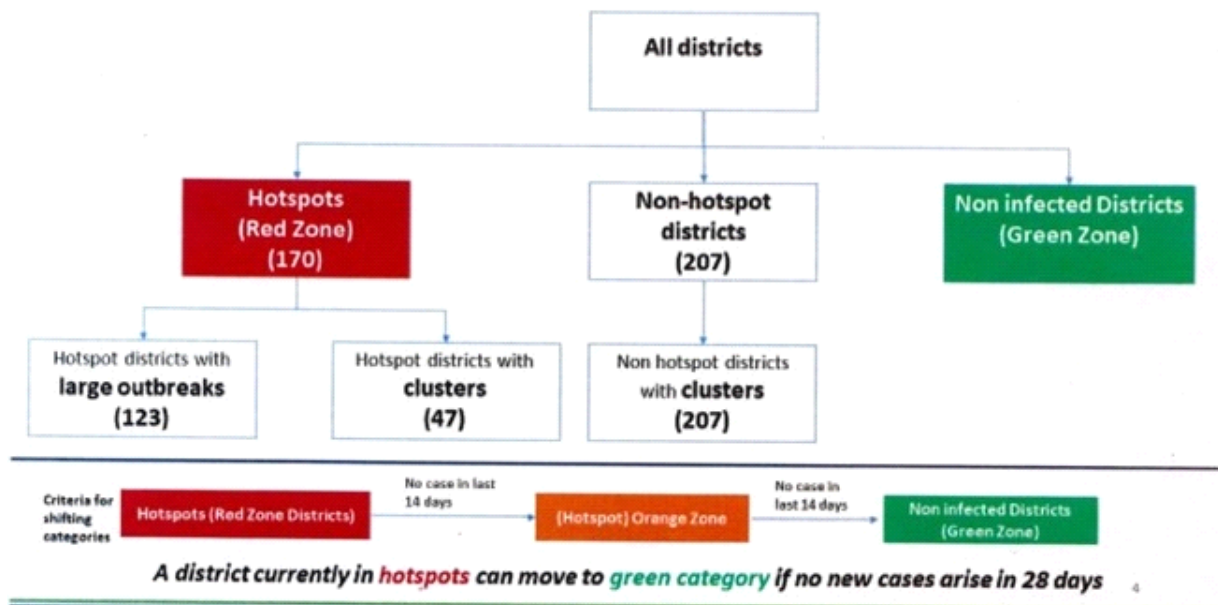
All districts

Hotspots
(Red Zone)
(170)

Non-hotspot districts
(207)

Non infected Districts
(Green Zone)

Hotspot districts with
large outbreaks
(123)

Hotspot districts with
clusters
(47)

Non hotspot districts
with clusters
(207)

Criteria for shifting categories

Hotspots (Red Zone Districts)

No case in last 14 days

(Hotspot) Orange Zone

No case in last 14 days

Non infected Districts
(Green Zone)

A district currently in hotspots can move to green category if no new cases arise in 28 days

4